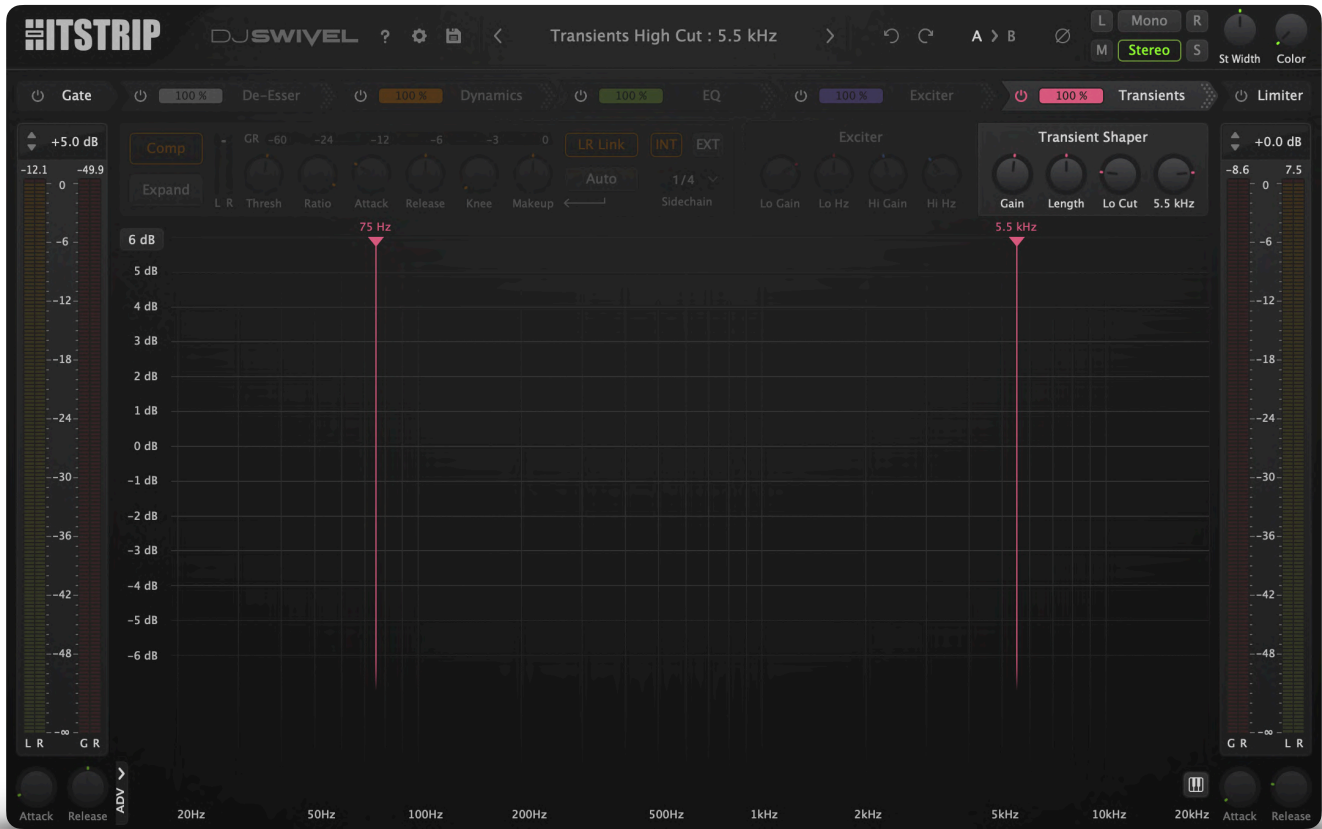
HITSTRIP DJSWIVEL ? Transients High Cut : 5.5 kHz A > B L Mono R M Stereo S St Width Color

Gate 100 % De-Esser 100 % Dynamics 100 % EQ 100 % Exciter 100 % Transients Limiter

+5.0 dB
-12.1 -49.9
0
-6
-12
-18
-24
-30
-36
-42
-48
-∞
L R G R

Comp
Expand
GR -60 -24 -12 -6 -3 0
L R Thresh Ratio Attack Release Knee Makeup
LR Link INT EXT
Auto 1/4 Sidechain

Exciter
Lo Gain Lo Hz Hi Gain Hi Hz

Transient Shaper
Gain Length Lo Cut 5.5 kHz

+0.0 dB
-8.6 7.5
0
-6
-12
-18
-24
-30
-36
-42
-48
-∞
G R L R

75 Hz
5.5 kHz
6 dB
5 dB
4 dB
3 dB
2 dB
1 dB
0 dB
-1 dB
-2 dB
-3 dB
-4 dB
-5 dB
-6 dB

Attack Release ADV 20Hz 50Hz 100Hz 200Hz 500Hz 1kHz 2kHz 5kHz 10kHz 20kHz Attack Release